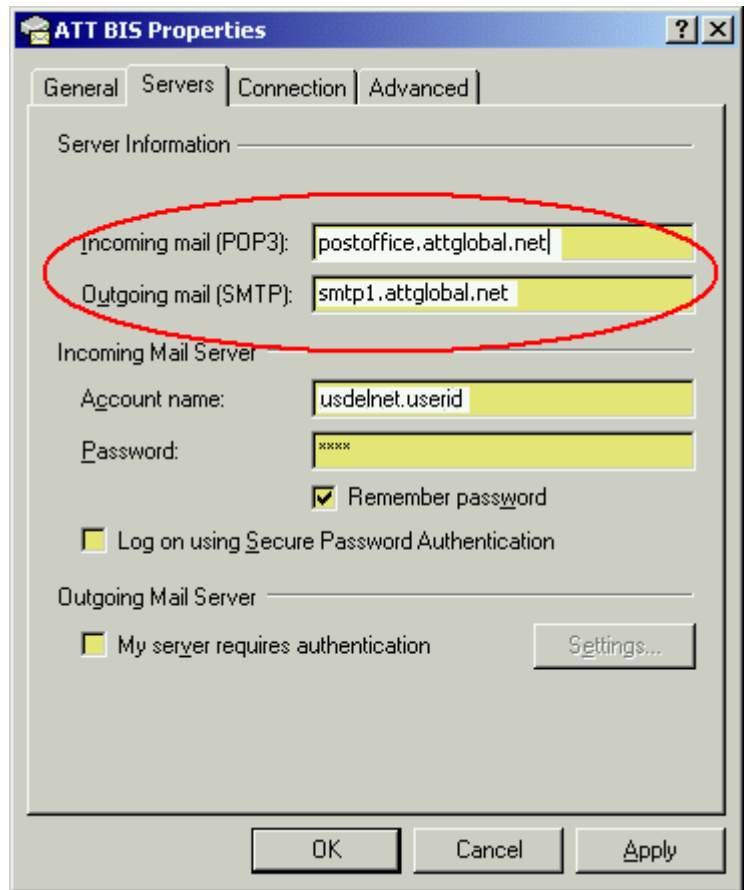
ATT BIS Properties

? X

General | Servers | Connection | Advanced

Server Information

Incoming mail (POP3): postoffice.attglobal.net

Outgoing mail (SMTP): smtp1.attglobal.net

Incoming Mail Server

Account name: usdelnet.userid

Password: ****

Remember password

Log on using Secure Password Authentication

Outgoing Mail Server

My server requires authentication

Settings...

OK | Cancel | Apply